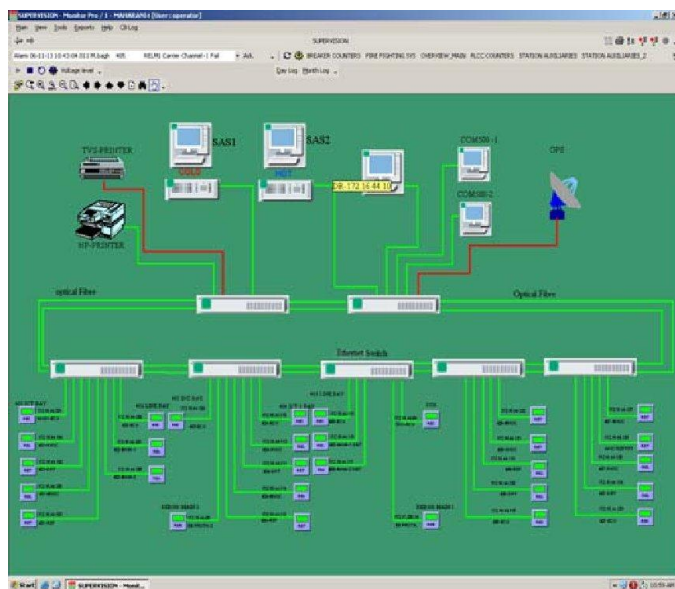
SUPERVISION - Monitor Pro / 1 - MAINMAIN [User: operator]

File View Tools Reports Help CR Log

SUPERVISION

Alarm 06-11-13 10:43:04 2013 M.Bagh 400 NELMI Carrier Channel-1 Fail

BREAKER COUNTERS FIRE FIGHTING SYS OVERVIEW_MAIN RLCC COUNTERS STATION AUXILIARIES STATION AUXILIARIES_2

Voltage level

Day Log Month Log

SAS1

SAS2

COLD

HOT

TVS-PRINTER

HP-PRINTER

DR 172.16.44.10

COM500-1

COM500-2

GPS

optical Fibre

Optical Fibre

Ethernet Switch

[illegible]

Start SUPERVISION - Monit...

10:59 AM